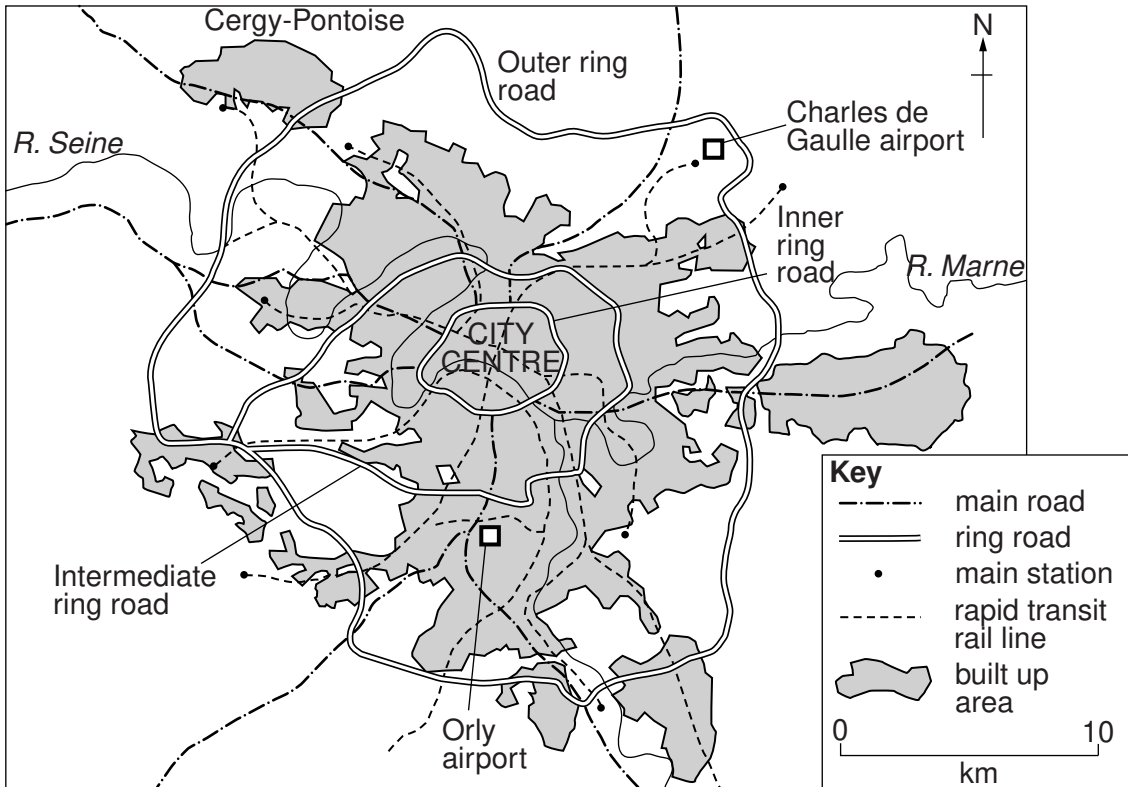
Cergy-Pontoise

N

Outer ring road

Charles de Gaulle airport

R. Seine

Inner ring road

R. Marne

CITY CENTRE

Intermediate ring road

Orly airport

Key
main road
ring road
main station
rapid transit rail line
built up area

0 10
km